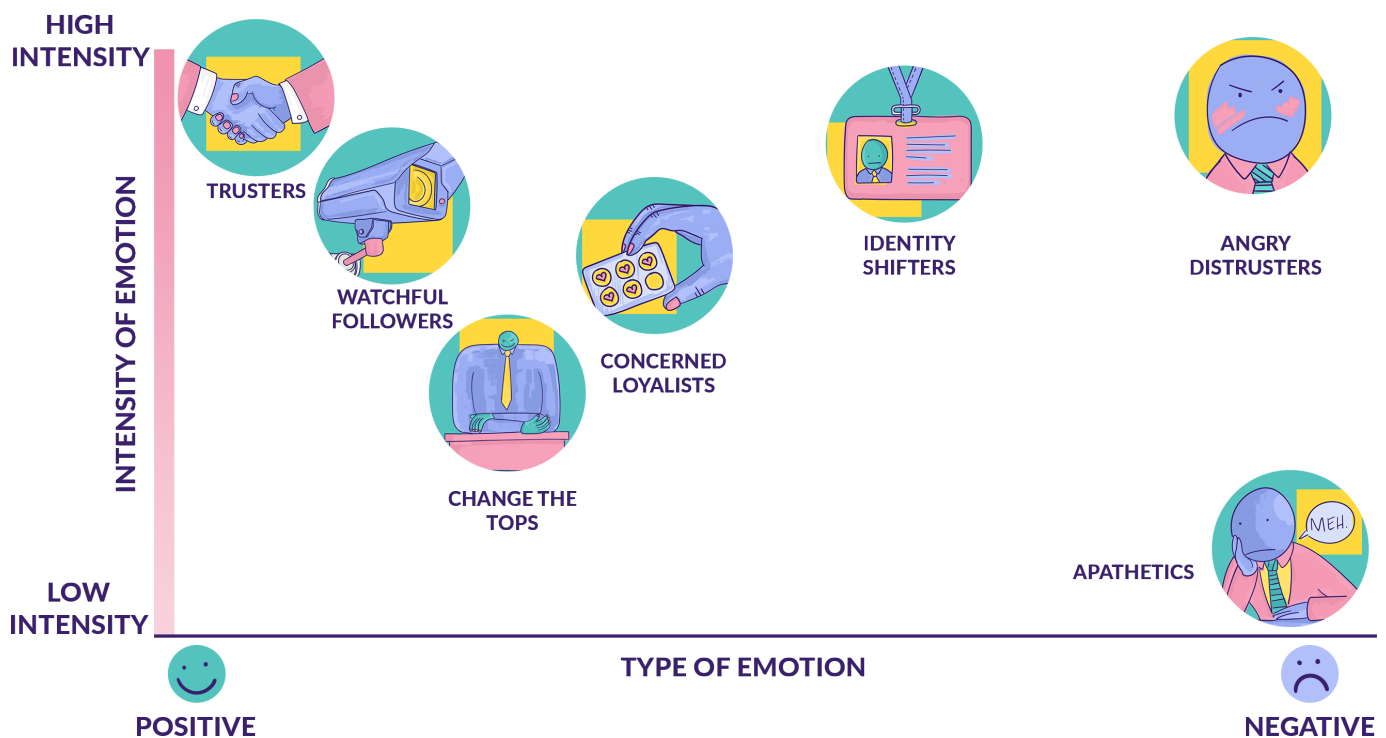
HIGH INTENSITY

INTENSITY OF EMOTION

LOW INTENSITY

TRUSTERS

WATCHFUL FOLLOWERS

CHANGE THE TOPS

CONCERNED LOYALISTS

IDENTITY SHIFTERS

ANGRY DISTRUSTERS

MEH.

APATHETICS

TYPE OF EMOTION

POSITIVE

NEGATIVE